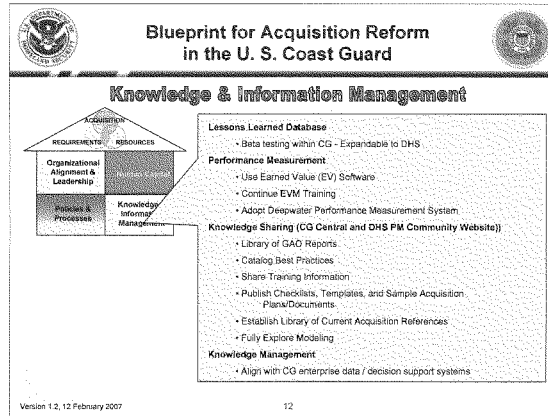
Blueprint for Acquisition Reform in the U. S. Coast Guard

Knowledge & Information Management

ACQUISITION

REQUIREMENTS

RESOURCES

Organizational Alignment & Leadership

Human Capital

Policies & Processes

Knowledge Information Management

Lessons Learned Database

• Beta testing within CG - Expandable to DHS

Performance Measurement

• Use Earned Value (EV) Software

• Continue EVM Training

• Adopt Deepwater Performance Measurement System

Knowledge Sharing (CG Central and DHS PM Community Website))

• Library of GAO Reports

• Catalog Best Practices

• Share Training Information

• Publish Checklists, Templates, and Sample Acquisition Plans/Documents

• Establish Library of Current Acquisition References

• Fully Explore Modeling

Knowledge Management

• Align with CG enterprise data / decision support systems

Version 1.2, 12 February 2007

12